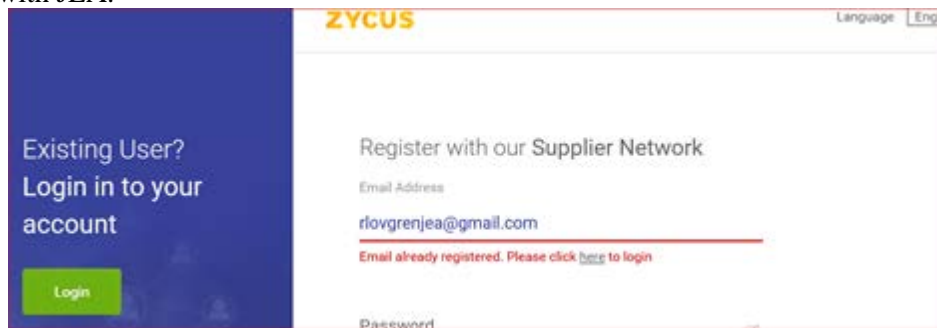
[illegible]

Existing User? Login in to your account

Login

ZYCUS

Language Eng

Register with our Supplier Network

Email Address

rlovgrenjea@gmail.com

Email already registered. Please click here to login

Password